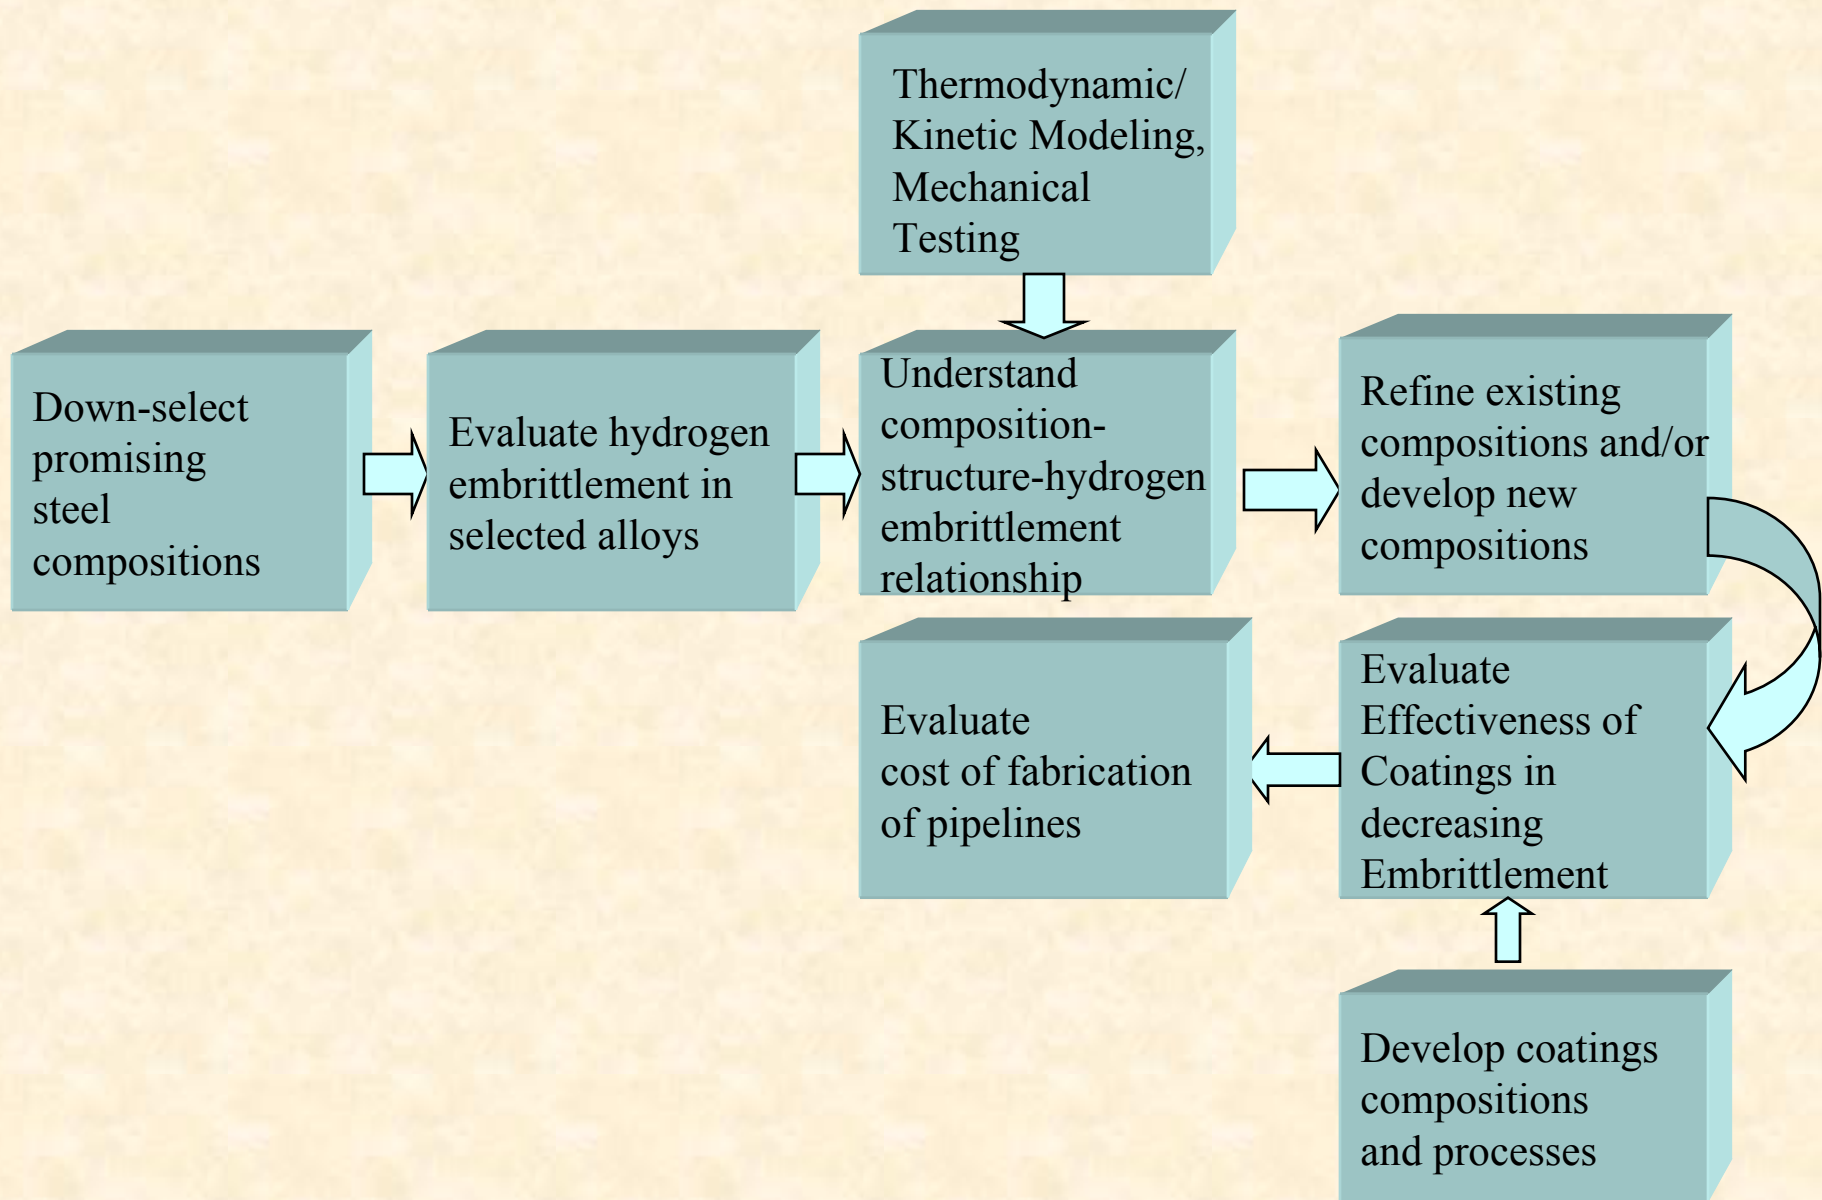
Thermodynamic/ Kinetic Modeling, Mechanical Testing

Down-select promising steel compositions

Evaluate hydrogen embrittlement in selected alloys

Understand composition-structure-hydrogen embrittlement relationship

Refine existing compositions and/or develop new compositions

Evaluate cost of fabrication of pipelines

Evaluate Effectiveness of Coatings in decreasing Embrittlement

Develop coatings compositions and processes